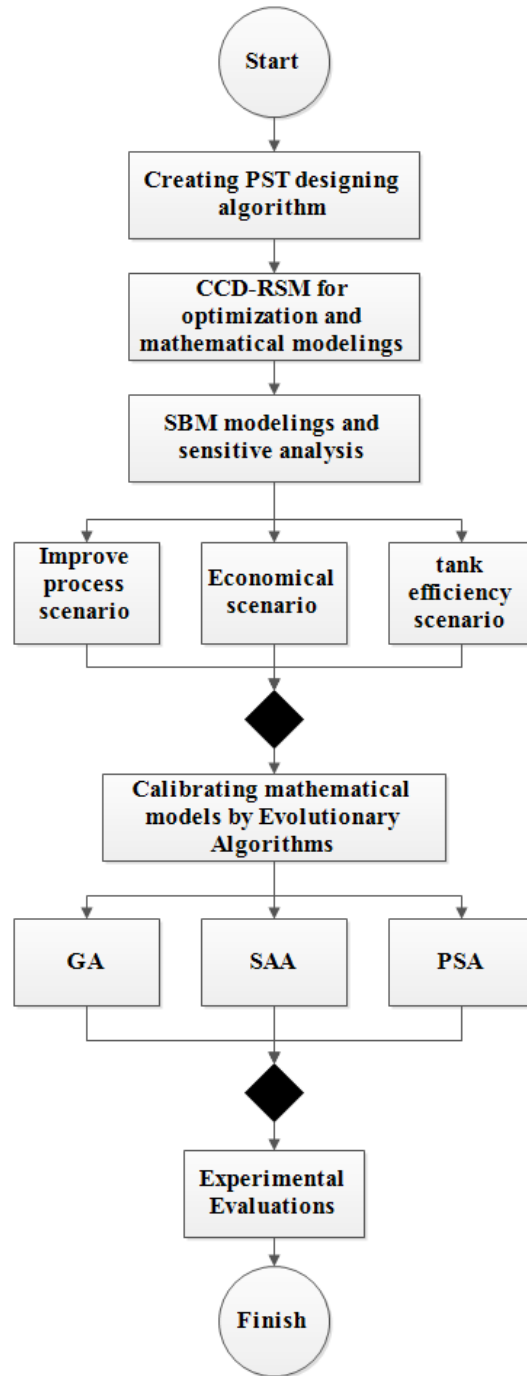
Start

Creating PST designing algorithm

CCD-RSM for optimization and mathematical modelings

SBM modelings and sensitive analysis

Improve process scenario

Economical scenario

tank efficiency scenario

Calibrating mathematical models by Evolutionary Algorithms

GA

SAA

PSA

Experimental Evaluations

Finish